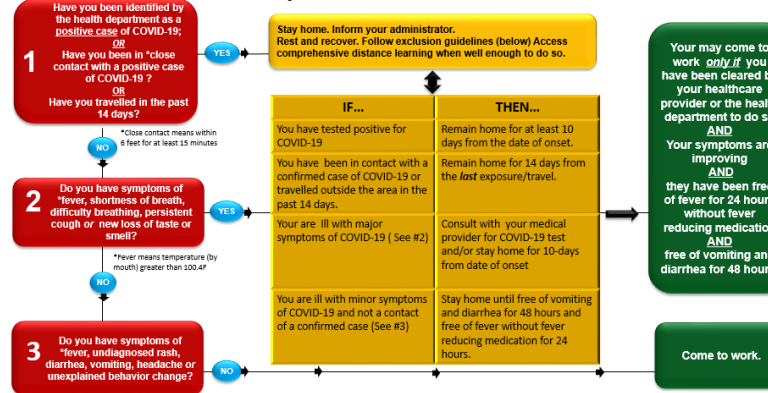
1

Have you been identified by the health department as a positive case of COVID-19;
OR
Have you been in *close contact with a positive case of COVID-19 ?
OR
Have you travelled in the past 14 days?

YES

*Close contact means within 6 feet for at least 15 minutes

NO

Stay home. Inform your administrator. Rest and recover. Follow exclusion guidelines (below) Access comprehensive distance learning when well enough to do so.

| IF... | THEN... |
|---|---|
| You have tested positive for COVID-19 | Remain home for at least 10 days from the date of onset. |
| You have been in contact with a confirmed case of COVID-19 or travelled outside the area in the past 14 days. | Remain home for 14 days from the *last* exposure/travel. |
| Your are ill with major symptoms of COVID-19 ( See #2) | Consult with your medical provider for COVID-19 test and/or stay home for 10-days from date of onset |
| You are ill with minor symptoms of COVID-19 and not a contact of a confirmed case (See #3) | Stay home until free of vomiting and diarrhea for 48 hours and free of fever without fever reducing medication for 24 hours. |

Your may come to work *only if* you have been cleared b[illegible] your healthcare provider or the healt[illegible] department to do s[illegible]
AND
Your symptoms are improving
AND
they have been free of fever for 24 hour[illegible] without fever reducing medicatio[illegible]
AND
free of vomiting an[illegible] diarrhea for 48 hour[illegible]

2

Do you have symptoms of *fever, shortness of breath, difficulty breathing, persistent cough or new loss of taste or smell?

YES

*Fever means temperature (by mouth) greater than 100.4F

NO

3

Do you have symptoms of *fever, undiagnosed rash, diarrhea, vomiting, headache or unexplained behavior change?

NO

Come to work.